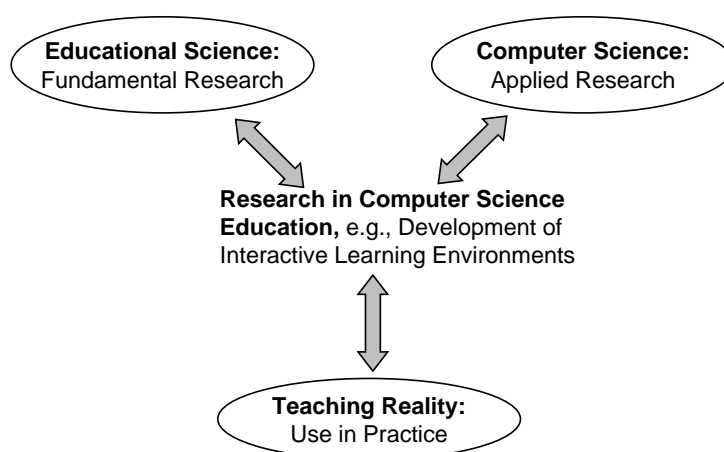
Educational Science:
Fundamental Research

Computer Science:
Applied Research

Research in Computer Science Education, e.g., Development of Interactive Learning Environments

Teaching Reality:
Use in Practice